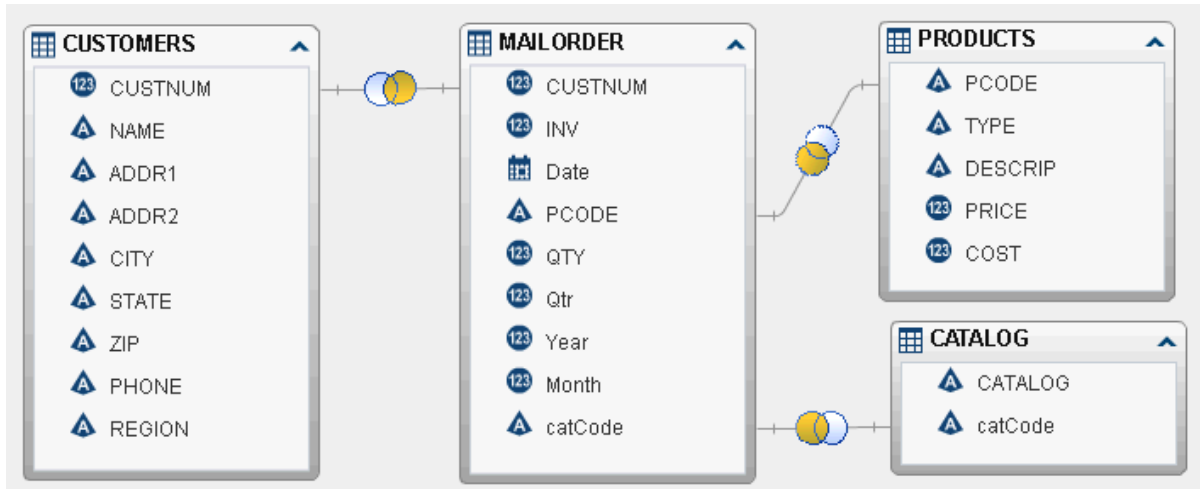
CUSTOMERS
123 CUSTNUM
A NAME
A ADDR1
A ADDR2
A CITY
A STATE
A ZIP
A PHONE
A REGION

MAILORDER
123 CUSTNUM
123 INV
Date
A PCODE
123 QTY
123 Qtr
123 Year
123 Month
A catCode

PRODUCTS
A PCODE
A TYPE
A DESCRIP
123 PRICE
123 COST

CATALOG
A CATALOG
A catCode